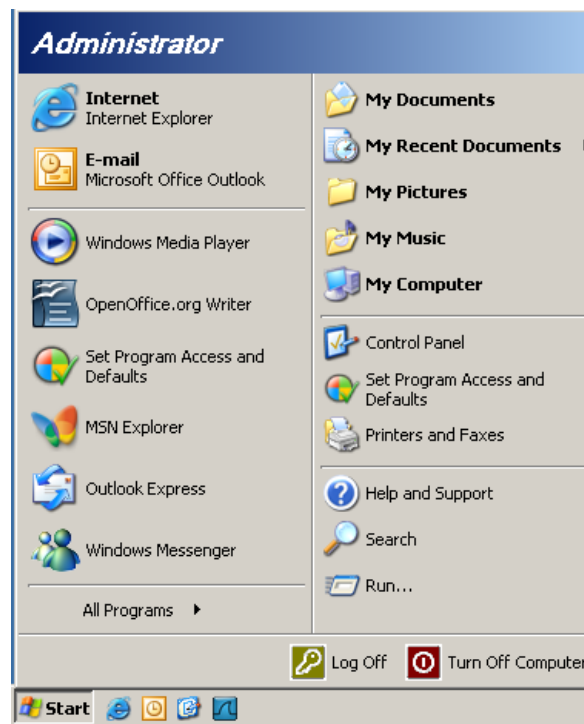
Administrator

Internet
Internet Explorer

E-mail
Microsoft Office Outlook

Windows Media Player

OpenOffice.org Writer

Set Program Access and Defaults

MSN Explorer

Outlook Express

Windows Messenger

All Programs

My Documents

My Recent Documents

My Pictures

My Music

My Computer

Control Panel

Set Program Access and Defaults

Printers and Faxes

Help and Support

Search

Run...

Log Off

Turn Off Computer

Start